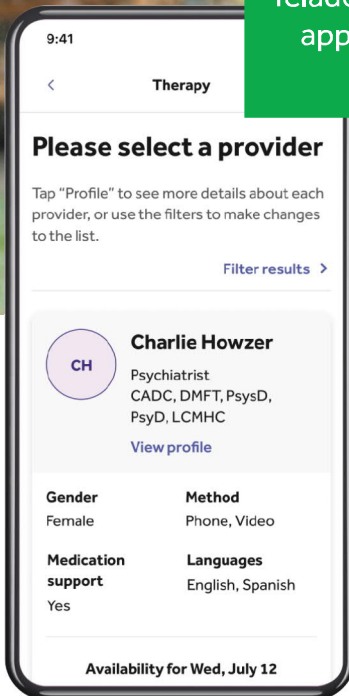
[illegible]
app

9:41

<

Therapy

Please select a provider

Tap "Profile" to see more details about each provider, or use the filters to make changes to the list.

Filter results >

CH

Charlie Howzer

Psychiatrist
CADC, DMFT, PsysD, PsyD, LCMHC

View profile

Gender
Female

Method
Phone, Video

Medication support
Yes

Languages
English, Spanish

Availability for Wed, July 12